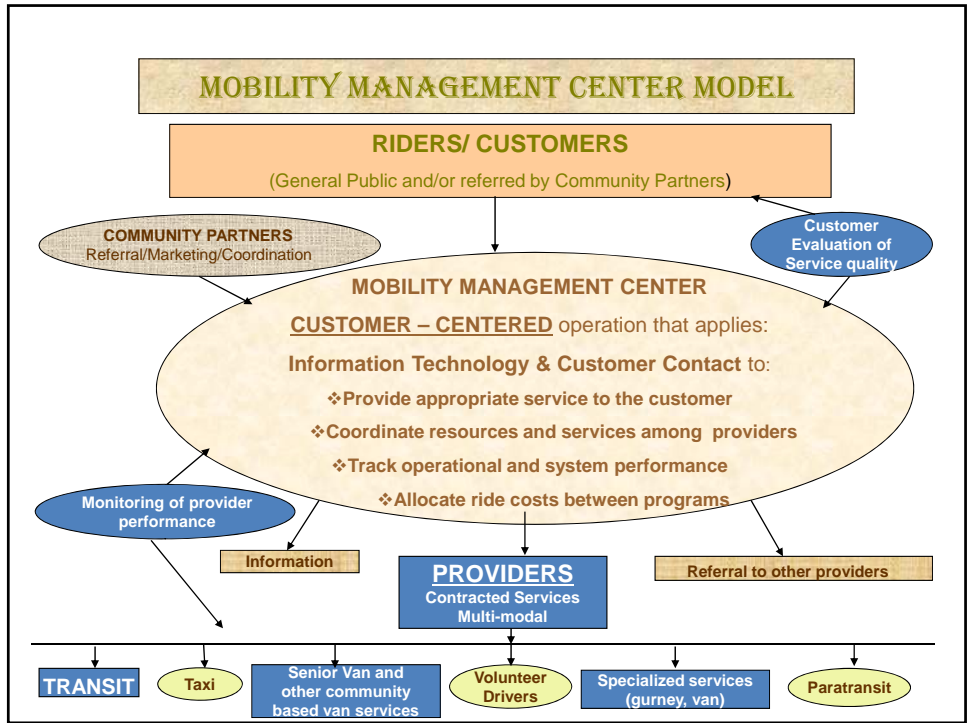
MOBILITY MANAGEMENT CENTER MODEL

RIDERS/ CUSTOMERS

(General Public and/or referred by Community Partners)

COMMUNITY PARTNERS
Referral/Marketing/Coordination

Customer Evaluation of Service quality

MOBILITY MANAGEMENT CENTER

CUSTOMER – CENTERED operation that applies:

Information Technology & Customer Contact to:

❖Provide appropriate service to the customer

❖Coordinate resources and services among providers

❖Track operational and system performance

❖Allocate ride costs between programs

Monitoring of provider performance

Information

PROVIDERS
Contracted Services
Multi-modal

Referral to other providers

TRANSIT

Taxi

Senior Van and other community based van services

Volunteer Drivers

Specialized services (gurney, van)

Paratransit